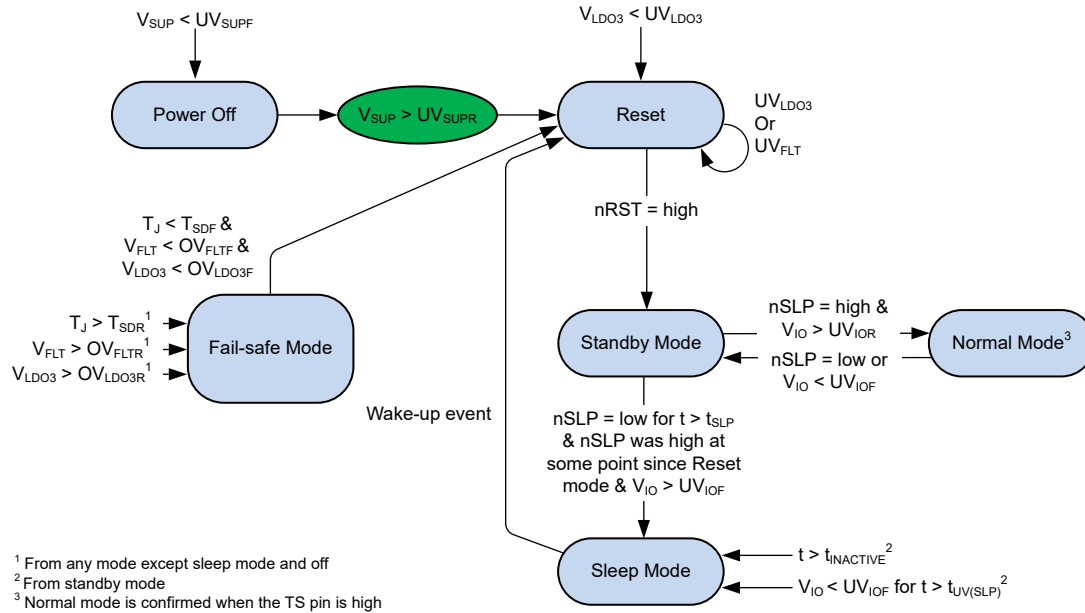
$V_{SUP} < UV_{SUPF}$

$V_{LDO3} < UV_{LDO3}$

Power Off

$V_{SUP} > UV_{SUPR}$

Reset

$UV_{LDO3}$
Or
$UV_{FLT}$

nRST = high

$T_J < T_{SDF}$ &
$V_{FLT} < OV_{FLTF}$ &
$V_{LDO3} < OV_{LDO3F}$

$T_J > T_{SDR}^1$

$V_{FLT} > OV_{FLTR}^1$

$V_{LDO3} > OV_{LDO3R}^1$

Fail-safe Mode

Standby Mode

nSLP = high &
$V_{IO} > UV_{IOR}$

nSLP = low or
$V_{IO} < UV_{IOF}$

Normal Mode$^3$

Wake-up event

nSLP = low for $t > t_{SLP}$ & nSLP was high at some point since Reset mode & $V_{IO} > UV_{IOF}$

Sleep Mode

$t > t_{INACTIVE}^2$

$V_{IO} < UV_{IOF}$ for $t > t_{UV(SLP)}^2$

$^1$ From any mode except sleep mode and off
$^2$ From standby mode
$^3$ Normal mode is confirmed when the TS pin is high